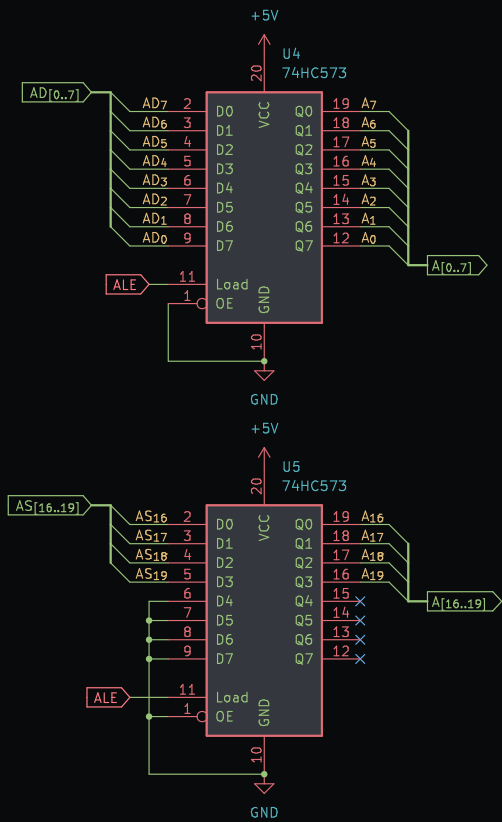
+5V

U4
74HC573

AD[0..7]

$AD_7$ 2 D0
$AD_6$ 3 D1
$AD_5$ 4 D2
$AD_4$ 5 D3
$AD_3$ 6 D4
$AD_2$ 7 D5
$AD_1$ 8 D6
$AD_0$ 9 D7

20 VCC

Q0 19 $A_7$
Q1 18 $A_6$
Q2 17 $A_5$
Q3 16 $A_4$
Q4 15 $A_3$
Q5 14 $A_2$
Q6 13 $A_1$
Q7 12 $A_0$

A[0..7]

ALE 11 Load
1 OE
GND 10

GND

+5V

U5
74HC573

AS[16..19]

$AS_{16}$ 2 D0
$AS_{17}$ 3 D1
$AS_{18}$ 4 D2
$AS_{19}$ 5 D3
6 D4
7 D5
8 D6
9 D7

20 VCC

Q0 19 $A_{16}$
Q1 18 $A_{17}$
Q2 17 $A_{18}$
Q3 16 $A_{19}$
Q4 15
Q5 14
Q6 13
Q7 12

A[16..19]

ALE 11 Load
1 OE
GND 10

GND